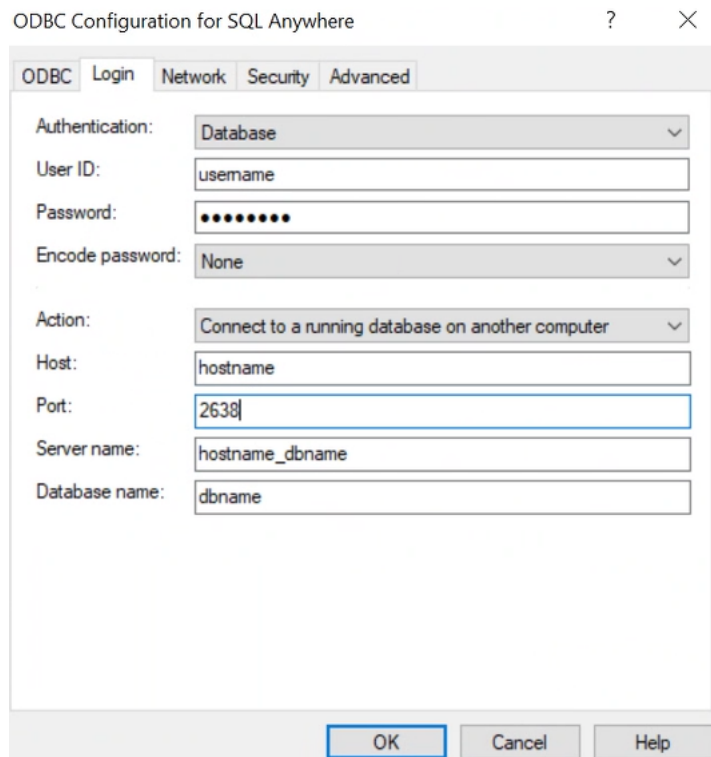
ODBC Configuration for SQL Anywhere ? ×

ODBC Login Network Security Advanced

Authentication: Database

User ID: username

Password: ●●●●●●●●

Encode password: None

Action: Connect to a running database on another computer

Host: hostname

Port: 2638

Server name: hostname_dbname

Database name: dbname

OK Cancel Help